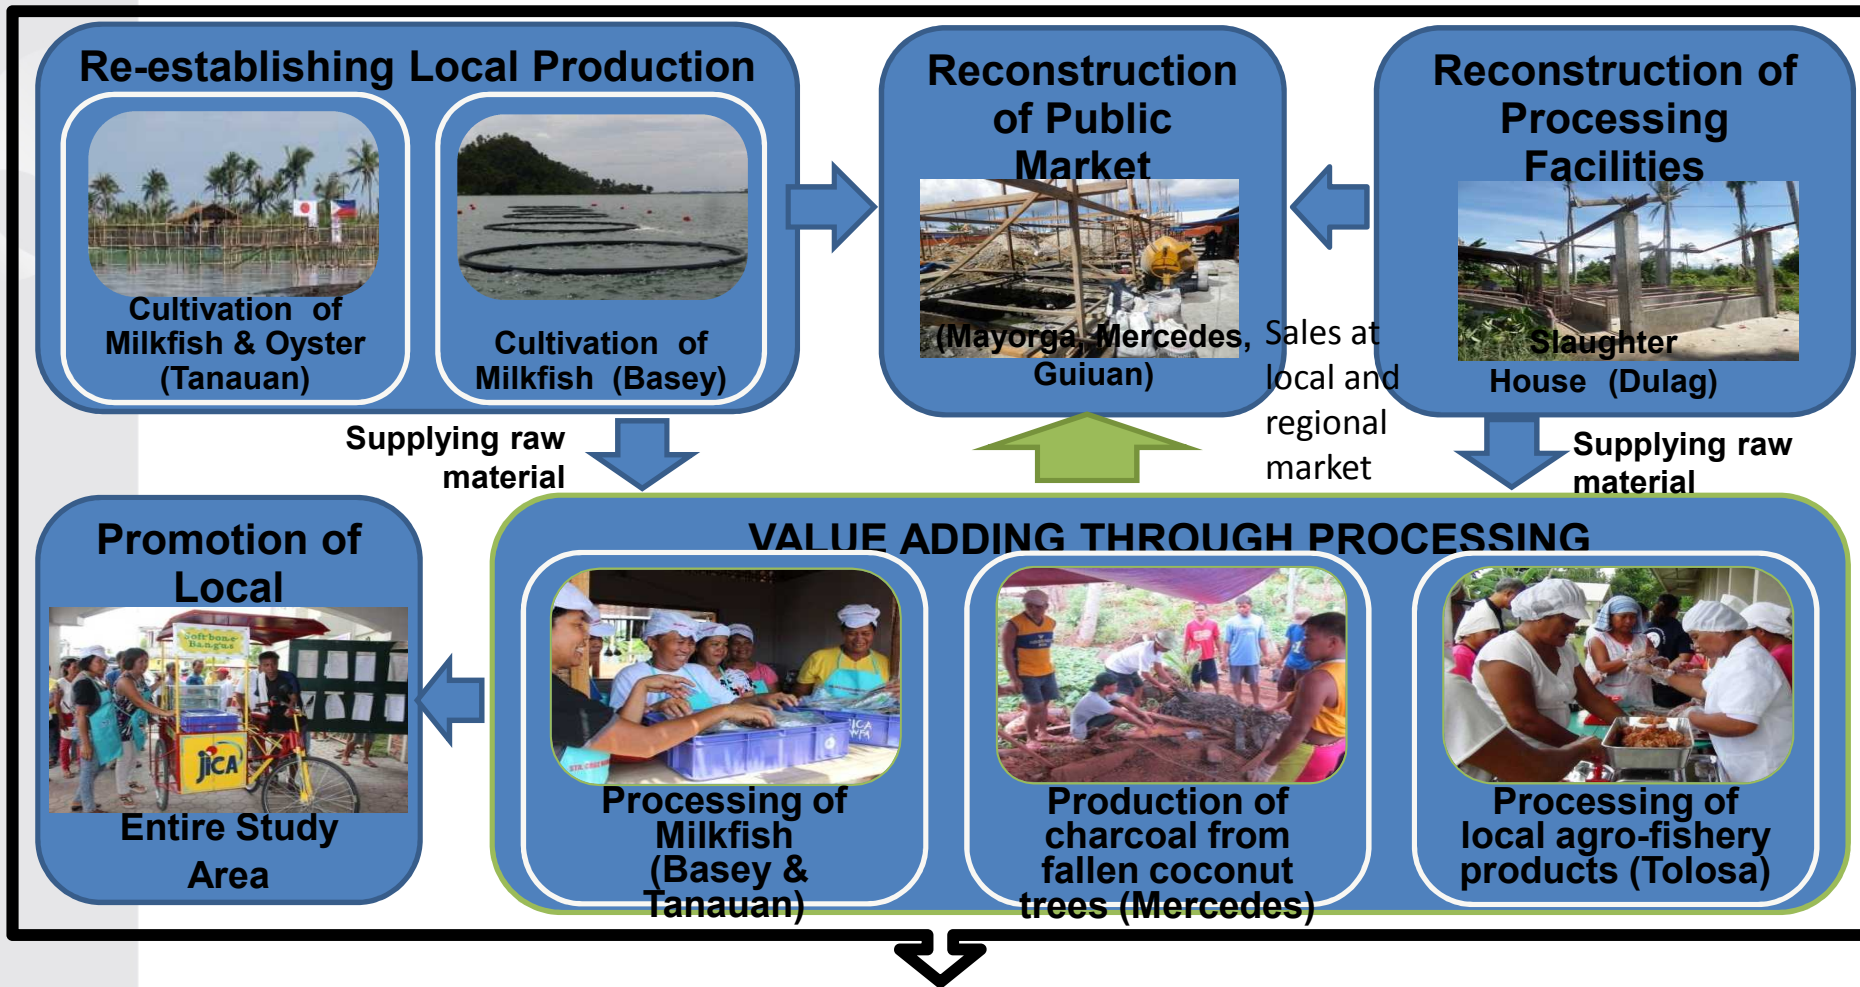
Re-establishing Local Production

Cultivation of Milkfish & Oyster (Tanauan)

Cultivation of Milkfish (Basey)

Reconstruction of Public Market

(Mayorga, Mercedes, Guiuan)

Reconstruction of Processing Facilities

Slaughter House (Dulag)

Supplying raw material

Sales at local and regional market

Supplying raw material

Promotion of Local

Soft bone Bangus

JICA

Entire Study Area

VALUE ADDING THROUGH PROCESSING

Processing of Milkfish (Basey & Tanauan)

Production of charcoal from fallen coconut trees (Mercedes)

Processing of local agro-fishery products (Tolosa)